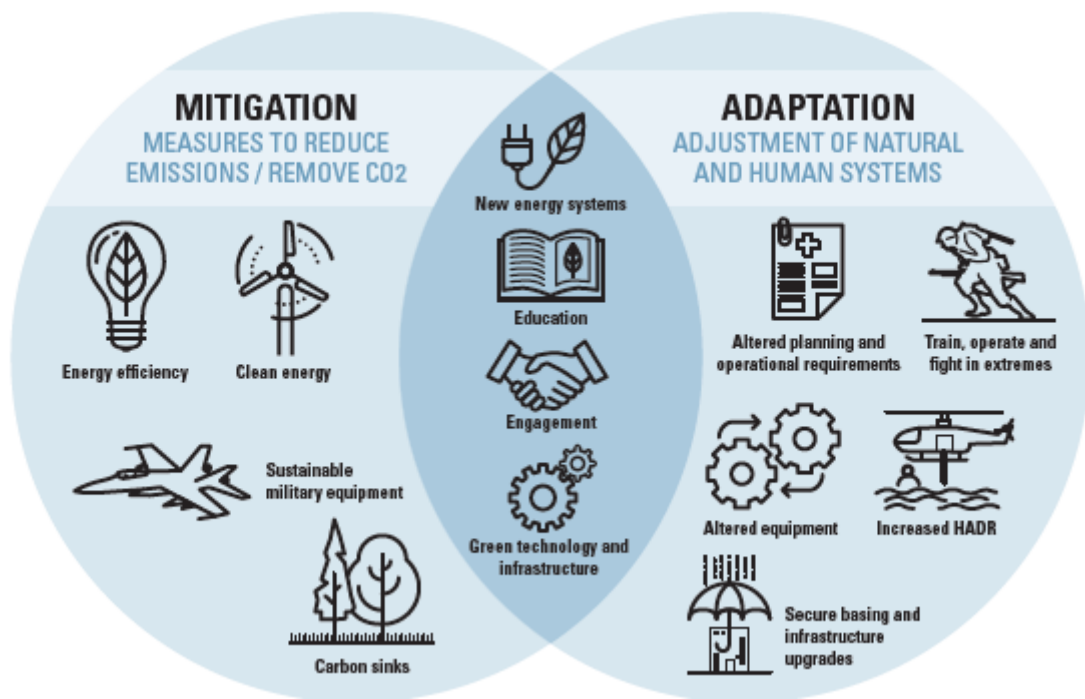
MITIGATION
MEASURES TO REDUCE EMISSIONS / REMOVE CO2

Energy efficiency

Clean energy

Sustainable military equipment

Carbon sinks

New energy systems

Education

Engagement

Green technology and infrastructure

ADAPTATION
ADJUSTMENT OF NATURAL AND HUMAN SYSTEMS

Altered planning and operational requirements

Train, operate and fight in extremes

Altered equipment

Increased HADR

Secure basing and infrastructure upgrades